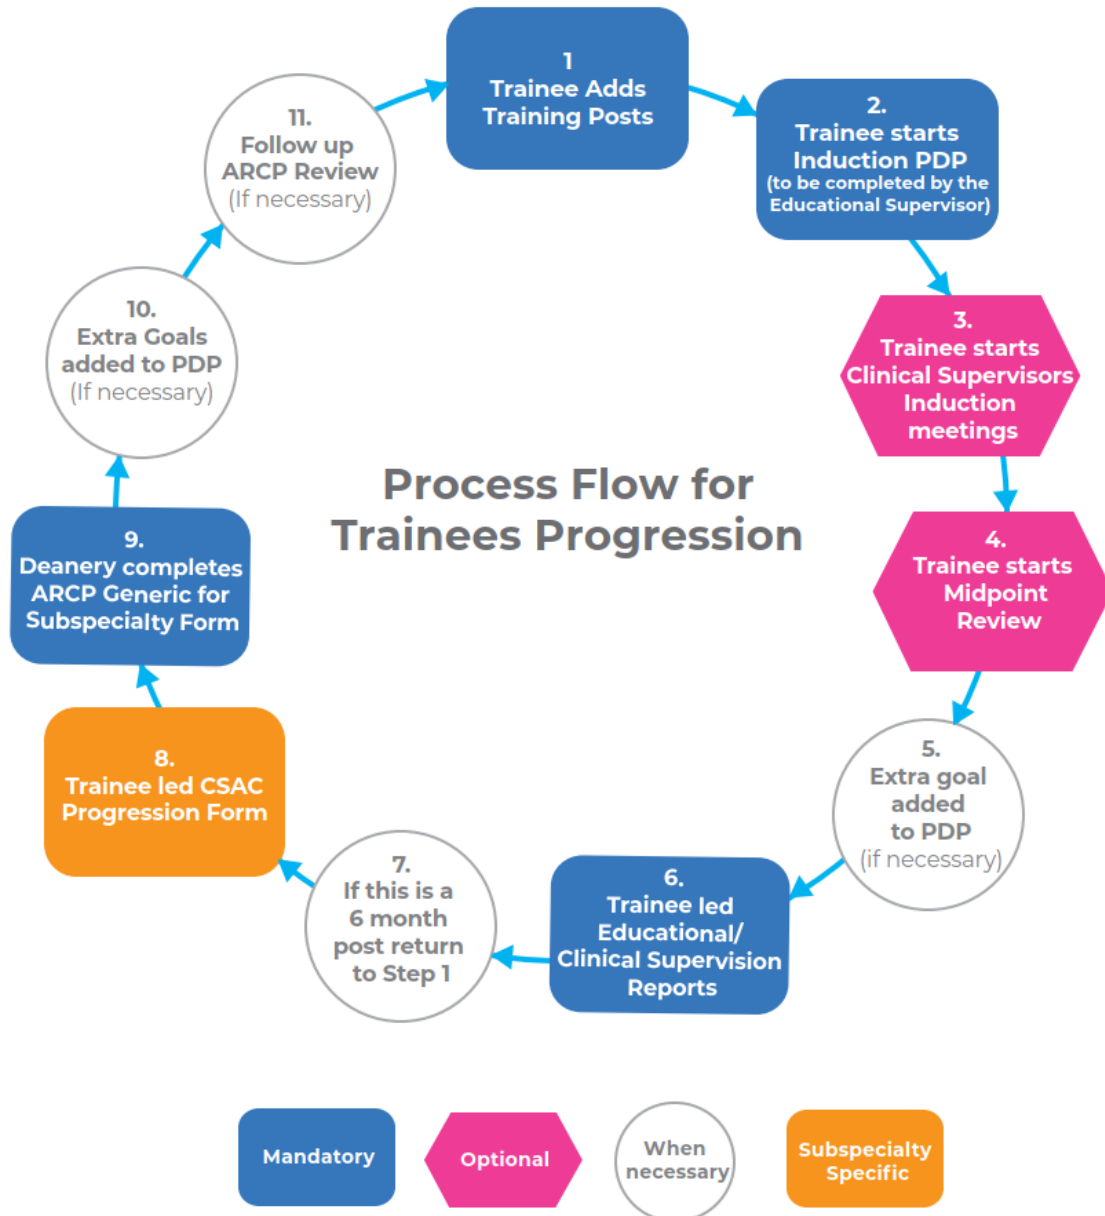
Process Flow for Trainees Progression

1
Trainee Adds Training Posts

2.
Trainee starts Induction PDP
(to be completed by the Educational Supervisor)

3.
Trainee starts Clinical Supervisors Induction meetings

4.
Trainee starts Midpoint Review

5.
Extra goal added to PDP
(if necessary)

6.
Trainee led Educational/ Clinical Supervision Reports

7.
If this is a 6 month post return to Step 1

8.
Trainee led CSAC Progression Form

9.
Deanery completes ARCP Generic for Subspecialty Form

10.
Extra Goals added to PDP
(If necessary)

11.
Follow up ARCP Review
(If necessary)

Mandatory

Optional

When necessary

Subspecialty Specific